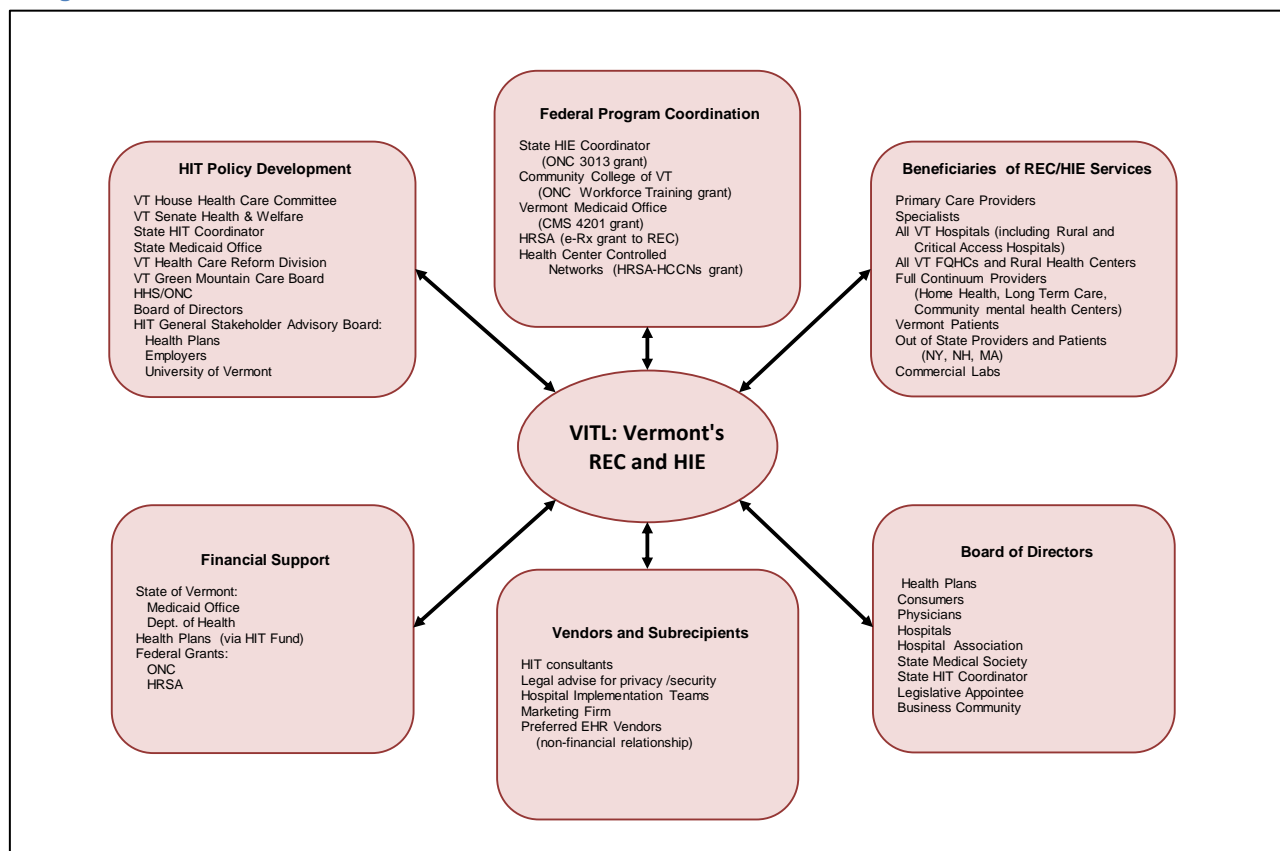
Federal Program Coordination

State HIE Coordinator
(ONC 3013 grant)
Community College of VT
(ONC Workforce Training grant)
Vermont Medicaid Office
(CMS 4201 grant)
HRSA (e-Rx grant to REC)
Health Center Controlled
Networks (HRSA-HCCNs grant)

HIT Policy Development

VT House Health Care Committee
VT Senate Health & Welfare
State HIT Coordinator
State Medicaid Office
VT Health Care Reform Division
VT Green Mountain Care Board
HHS/ONC
Board of Directors
HIT General Stakeholder Advisory Board:
Health Plans
Employers
University of Vermont

Beneficiaries of REC/HIE Services

Primary Care Providers
Specialists
All VT Hospitals (including Rural and
Critical Access Hospitals)
All VT FQHCs and Rural Health Centers
Full Continuum Providers
(Home Health, Long Term Care,
Community mental health Centers)
Vermont Patients
Out of State Providers and Patients
(NY, NH, MA)
Commercial Labs

VITL: Vermont's REC and HIE

Financial Support

State of Vermont:
Medicaid Office
Dept. of Health
Health Plans (via HIT Fund)
Federal Grants:
ONC
HRSA

Vendors and Subrecipients

HIT consultants
Legal advise for privacy /security
Hospital Implementation Teams
Marketing Firm
Preferred EHR Vendors
(non-financial relationship)

Board of Directors

Health Plans
Consumers
Physicians
Hospitals
Hospital Association
State Medical Society
State HIT Coordinator
Legislative Appointee
Business Community